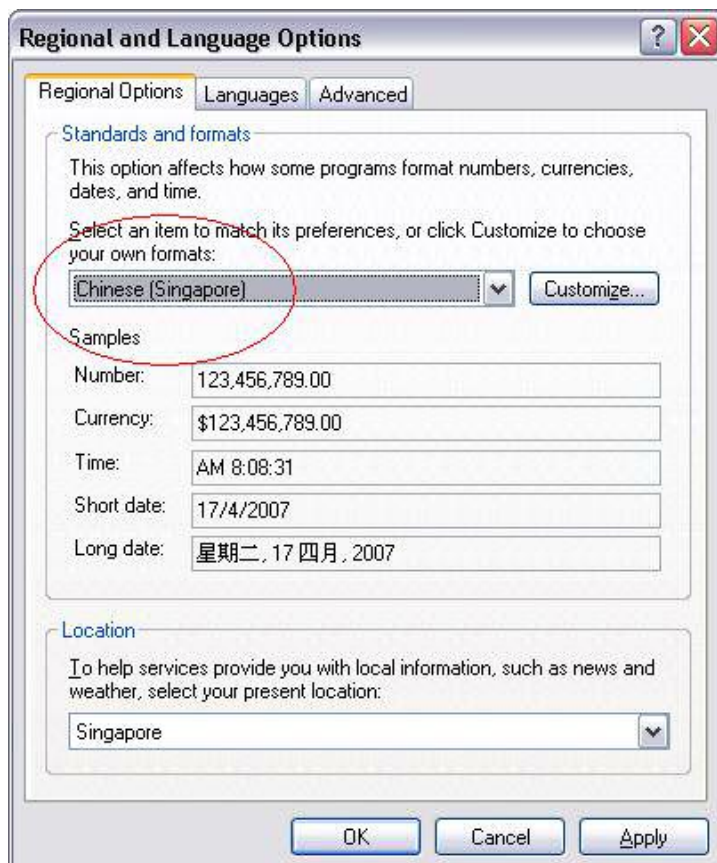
Regional and Language Options

?

Regional Options | Languages | Advanced

Standards and formats

This option affects how some programs format numbers, currencies, dates, and time.

Select an item to match its preferences, or click Customize to choose your own formats:

Chinese (Singapore)

Customize...

Samples

| | |
|---|---|
| Number: | 123,456,789.00 |
| Currency: | $123,456,789.00 |
| Time: | AM 8:08:31 |
| Short date: | 17/4/2007 |
| Long date: | 星期二, 17 四月, 2007 |

Location

To help services provide you with local information, such as news and weather, select your present location:

Singapore

OK | Cancel | Apply